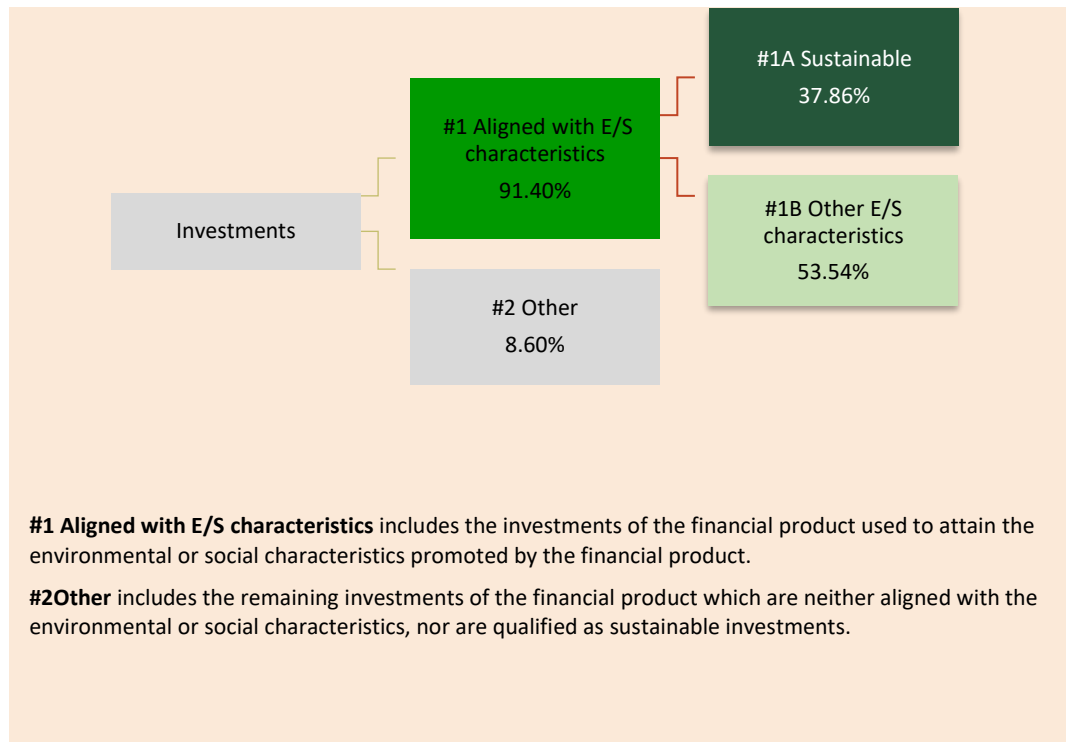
#1A Sustainable
37.86%

#1 Aligned with E/S characteristics
91.40%

Investments

#1B Other E/S characteristics
53.54%

#2 Other
8.60%

**#1 Aligned with E/S characteristics** includes the investments of the financial product used to attain the environmental or social characteristics promoted by the financial product.

**#2Other** includes the remaining investments of the financial product which are neither aligned with the environmental or social characteristics, nor are qualified as sustainable investments.